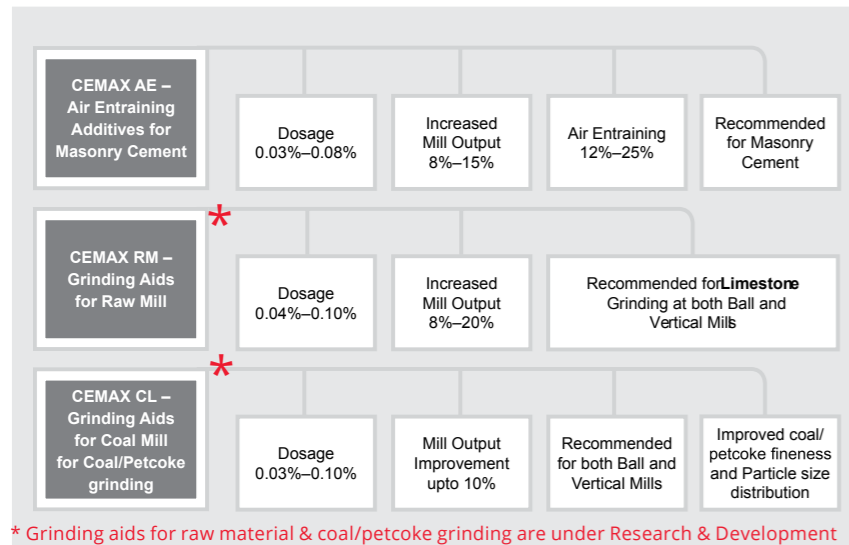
CEMAX AE – Air Entraining Additives for Masonry Cement

Dosage 0.03%–0.08%

Increased Mill Output 8%–15%

Air Entraining 12%–25%

Recommended for Masonry Cement

*

CEMAX RM – Grinding Aids for Raw Mill

Dosage 0.04%–0.10%

Increased Mill Output 8%–20%

Recommended for**Limestone** Grinding at both Ball and Vertical Mills

*

CEMAX CL – Grinding Aids for Coal Mill for Coal/Petcoke grinding

Dosage 0.03%–0.10%

Mill Output Improvement upto 10%

Recommended for both Ball and Vertical Mills

Improved coal/ petcoke fineness and Particle size distribution

* Grinding aids for raw material & coal/petcoke grinding are under Research & Development